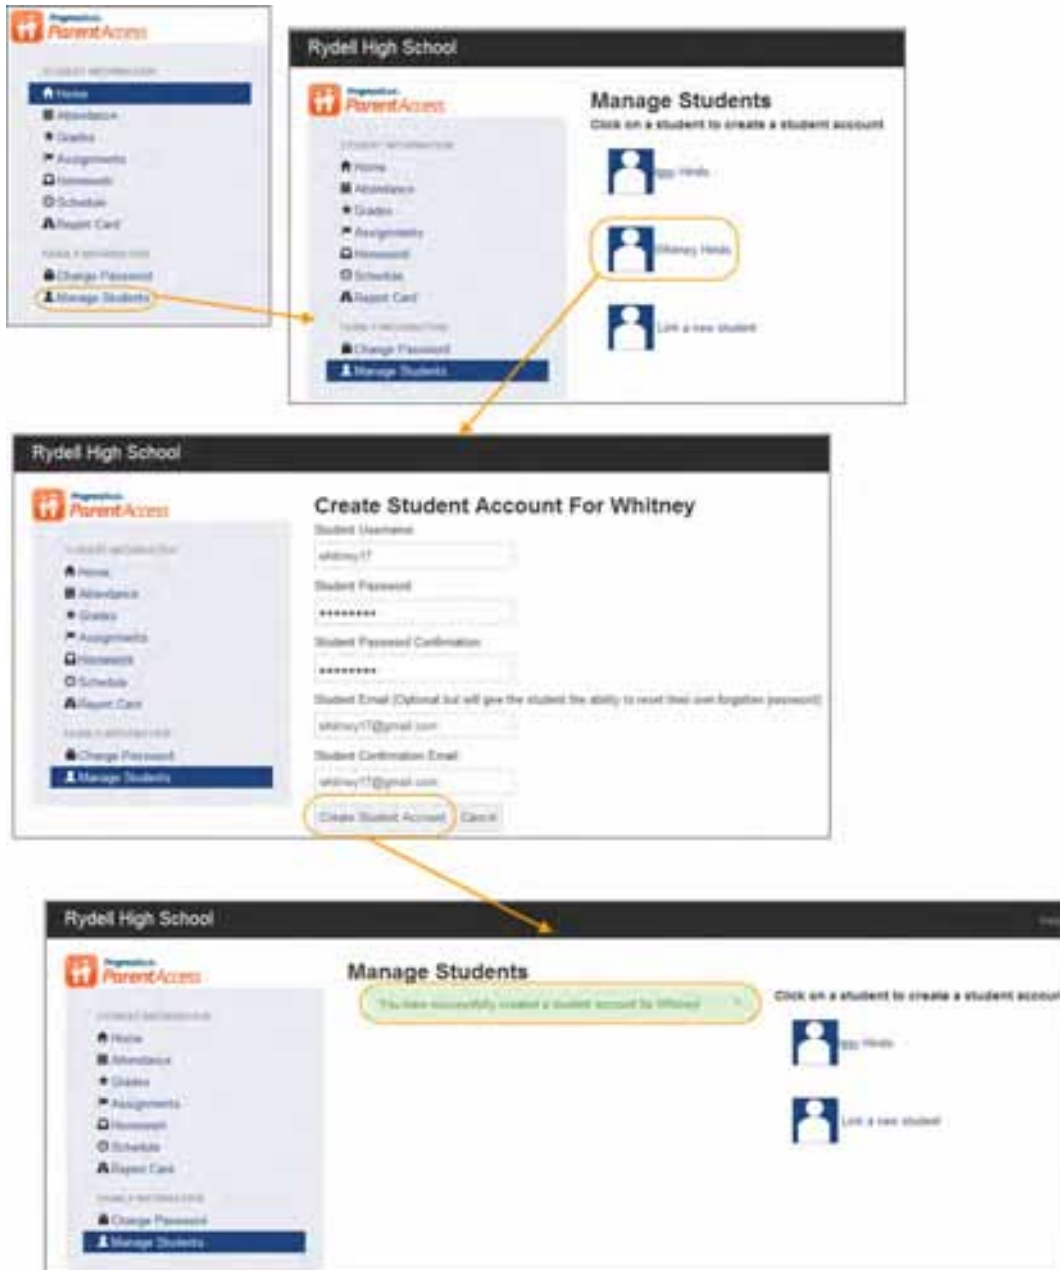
ParentAccess

STUDENT INFORMATION
Home
Attendance
Grades
Assignments
Homework
Schedule
Report Card
FAMILY INFORMATION
Change Password
Manage Students

Rydell High School

ParentAccess

STUDENT INFORMATION
Home
Attendance
Grades
Assignments
Homework
Schedule
Report Card
FAMILY INFORMATION
Change Password
Manage Students

Manage Students
Click on a student to create a student account
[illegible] Hinds
Whitney Hinds
Link a new student

Rydell High School

ParentAccess

STUDENT INFORMATION
Home
Attendance
Grades
Assignments
Homework
Schedule
Report Card
FAMILY INFORMATION
Change Password
Manage Students

Create Student Account For Whitney
Student Username
whitney17
Student Password
•••••••••
Student Password Confirmation
•••••••••
Student Email (Optional but will give the student the ability to reset their own forgotten password)
whitney17@gmail.com
Student Confirmation Email
whitney17@gmail.com
Create Student Account
Cancel

Rydell High School

ParentAccess

STUDENT INFORMATION
Home
Attendance
Grades
Assignments
Homework
Schedule
Report Card
FAMILY INFORMATION
Change Password
Manage Students

Manage Students
You have successfully created a student account for Whitney ×
Click on a student to create a student accou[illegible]
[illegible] Hinds
Link a new student